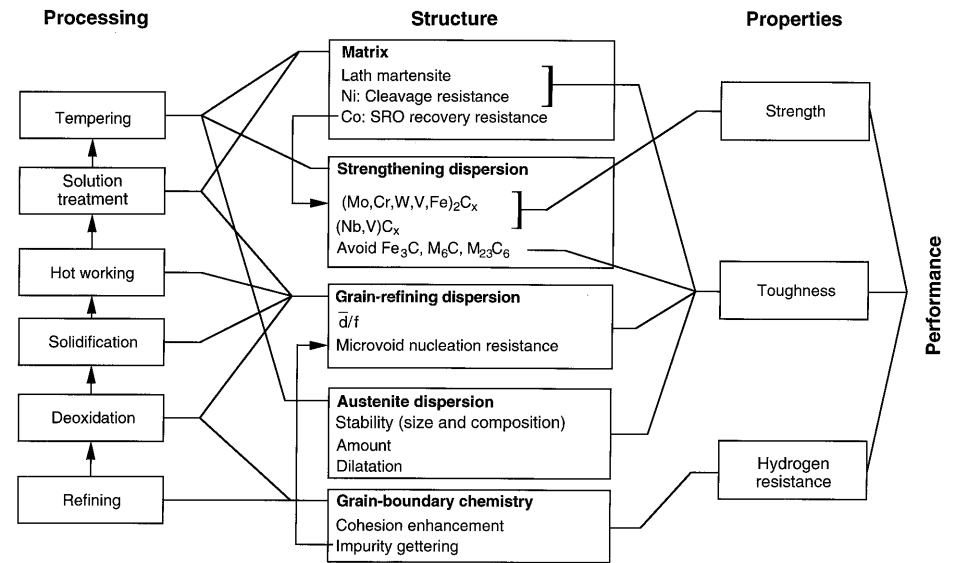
Processing

Tempering

Solution treatment

Hot working

Solidification

Deoxidation

Refining

Structure

Matrix
Lath martensite
Ni: Cleavage resistance
Co: SRO recovery resistance

Strengthening dispersion
$(Mo,Cr,W,V,Fe)_2C_x$
$(Nb,V)C_x$
Avoid $Fe_3C$, $M_6C$, $M_{23}C_6$

Grain-refining dispersion
$\overline{d}/f$
Microvoid nucleation resistance

Austenite dispersion
Stability (size and composition)
Amount
Dilatation

Grain-boundary chemistry
Cohesion enhancement
Impurity gettering

Properties

Strength

Toughness

Hydrogen resistance

Performance